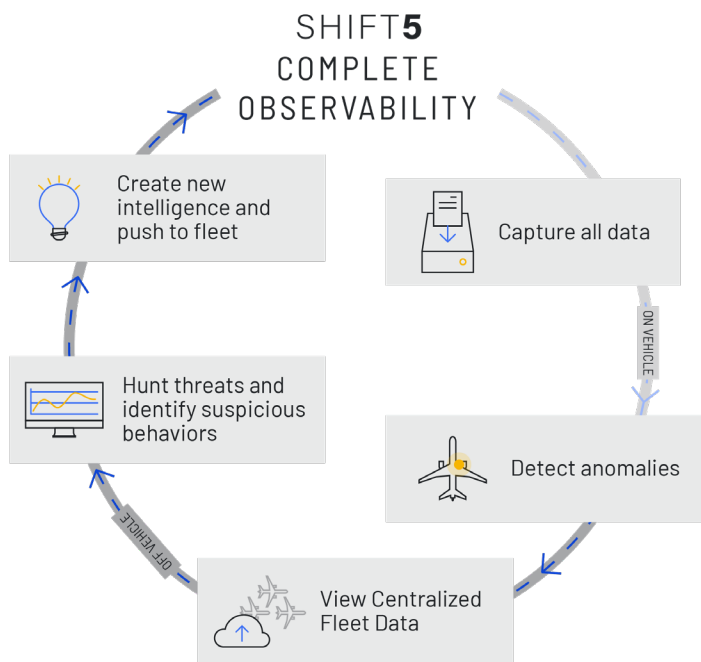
SHIFT5
COMPLETE OBSERVABILITY

Capture all data

ON VEHICLE

Detect anomalies

View Centralized Fleet Data

OFF-VEHICLE

Hunt threats and identify suspicious behaviors

Create new intelligence and push to fleet